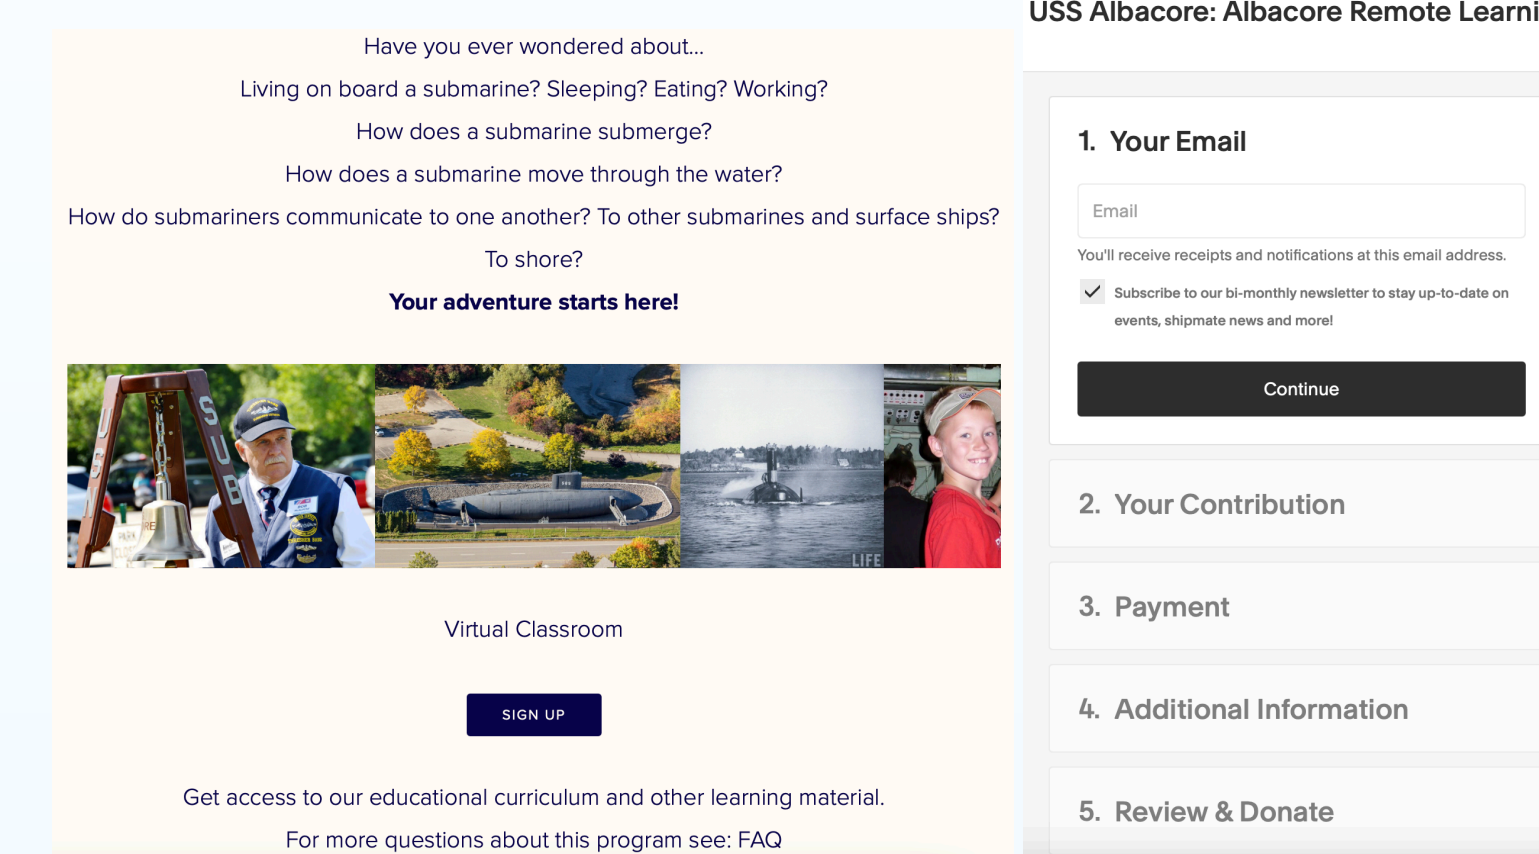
Have you ever wondered about...

Living on board a submarine? Sleeping? Eating? Working?

How does a submarine submerge?

How does a submarine move through the water?

How do submariners communicate to one another? To other submarines and surface ships? To shore?

**Your adventure starts here!**

LIFE

Virtual Classroom

SIGN UP

Get access to our educational curriculum and other learning material.

For more questions about this program see: FAQ

USS Albacore: Albacore Remote Learni

1. Your Email

Email

You'll receive receipts and notifications at this email address.

Subscribe to our bi-monthly newsletter to stay up-to-date on events, shipmate news and more!

Continue

2. Your Contribution

3. Payment

4. Additional Information

5. Review & Donate